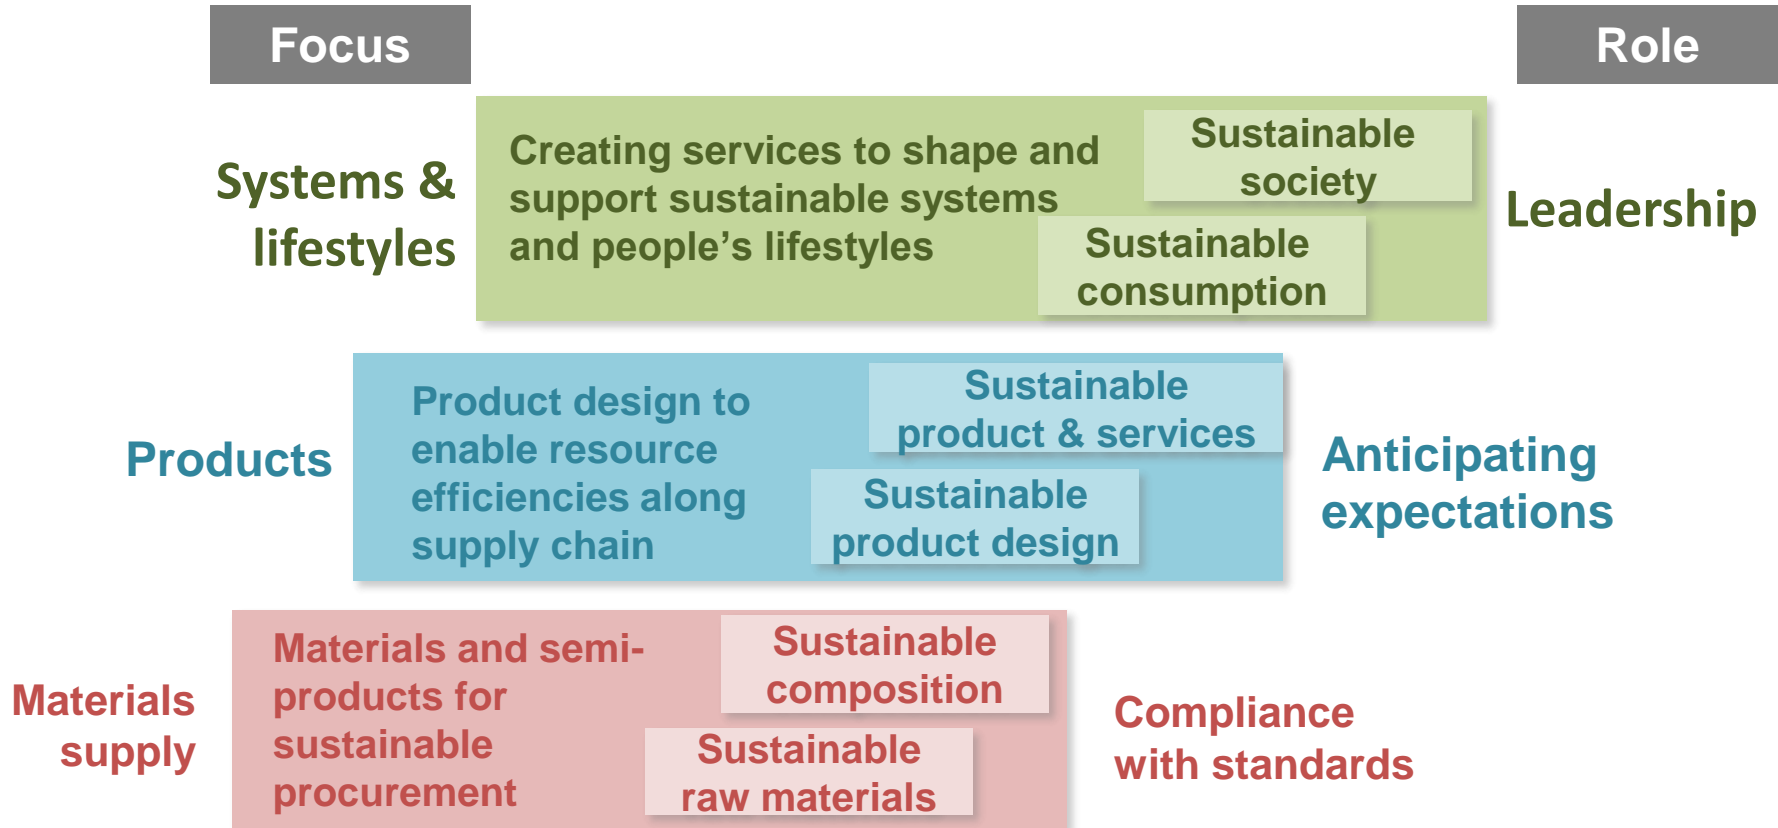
Focus

Role

Systems & lifestyles

Creating services to shape and support sustainable systems and people's lifestyles

Sustainable society

Sustainable consumption

Leadership

Products

Product design to enable resource efficiencies along supply chain

Sustainable product & services

Sustainable product design

Anticipating expectations

Materials supply

Materials and semi-products for sustainable procurement

Sustainable composition

Sustainable raw materials

Compliance with standards